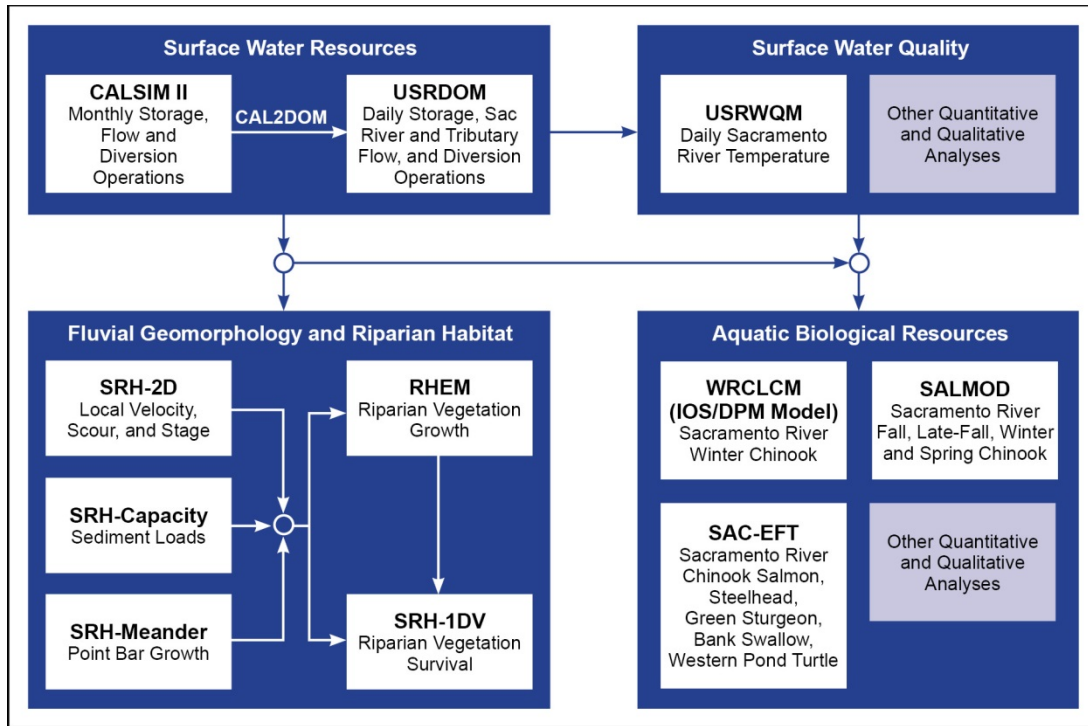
Surface Water Resources

CALSIM II
Monthly Storage, Flow and Diversion Operations

CAL2DOM

USRDOM
Daily Storage, Sac River and Tributary Flow, and Diversion Operations

Surface Water Quality

USRWQM
Daily Sacramento River Temperature

Other Quantitative and Qualitative Analyses

Fluvial Geomorphology and Riparian Habitat

SRH-2D
Local Velocity, Scour, and Stage

SRH-Capacity
Sediment Loads

SRH-Meander
Point Bar Growth

RHEM
Riparian Vegetation Growth

SRH-1DV
Riparian Vegetation Survival

Aquatic Biological Resources

WRCLCM (IOS/DPM Model)
Sacramento River Winter Chinook

SALMOD
Sacramento River Fall, Late-Fall, Winter and Spring Chinook

SAC-EFT
Sacramento River Chinook Salmon, Steelhead, Green Sturgeon, Bank Swallow, Western Pond Turtle

Other Quantitative and Qualitative Analyses